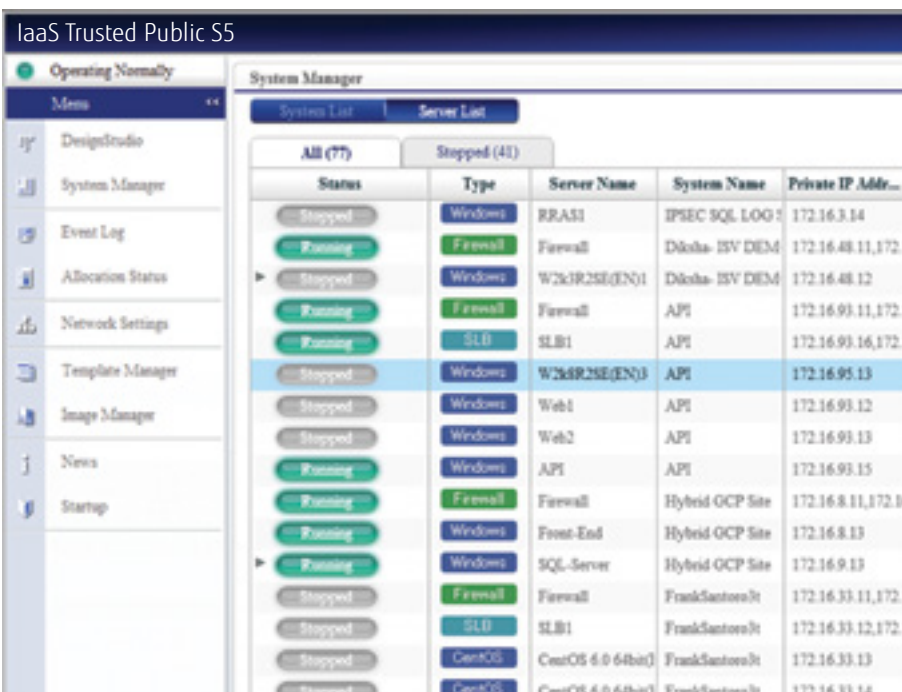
IaaS Trusted Public S5

Operating Normally

Menu

DesignStudio

System Manager

Event Log

Allocation Status

Network Settings

Template Manager

Image Manager

News

Startup

System Manager

System List | Server List

All (77) | Stopped (41)

| Status | Type | Server Name | System Name | Private IP Addr... |
|---|---|---|---|---|
| Stopped | Windows | RRAS1 | IPSEC SQL LOG S | 172.16.3.14 |
| Running | Firewall | Firewall | Diksha- ISV DEM | 172.16.48.11,172. |
| Stopped | Windows | W2k8R2SE(EN)1 | Diksha- ISV DEM | 172.16.48.12 |
| Running | Firewall | Firewall | API | 172.16.93.11,172. |
| Running | SLB | SLB1 | API | 172.16.93.16,172. |
| Stopped | Windows | W2k8R2SE(EN)3 | API | 172.16.95.13 |
| Stopped | Windows | Web1 | API | 172.16.93.12 |
| Stopped | Windows | Web2 | API | 172.16.93.13 |
| Running | Windows | API | API | 172.16.93.15 |
| Running | Firewall | Firewall | Hybrid GCP Site | 172.16.8.11,172.1 |
| Running | Windows | Front-End | Hybrid GCP Site | 172.16.8.13 |
| Running | Windows | SQL-Server | Hybrid GCP Site | 172.16.9.13 |
| Stopped | Firewall | Firewall | FrankSantoro3t | 172.16.33.11,172. |
| Stopped | SLB | SLB1 | FrankSantoro3t | 172.16.33.12,172. |
| Stopped | CentOS | CentOS 6.0 64bit(1 | FrankSantoro3t | 172.16.33.13 |
| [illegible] | CentOS | CentOS 6.0 64bit(1 | FrankSantoro3t | 172.16.33.14 |